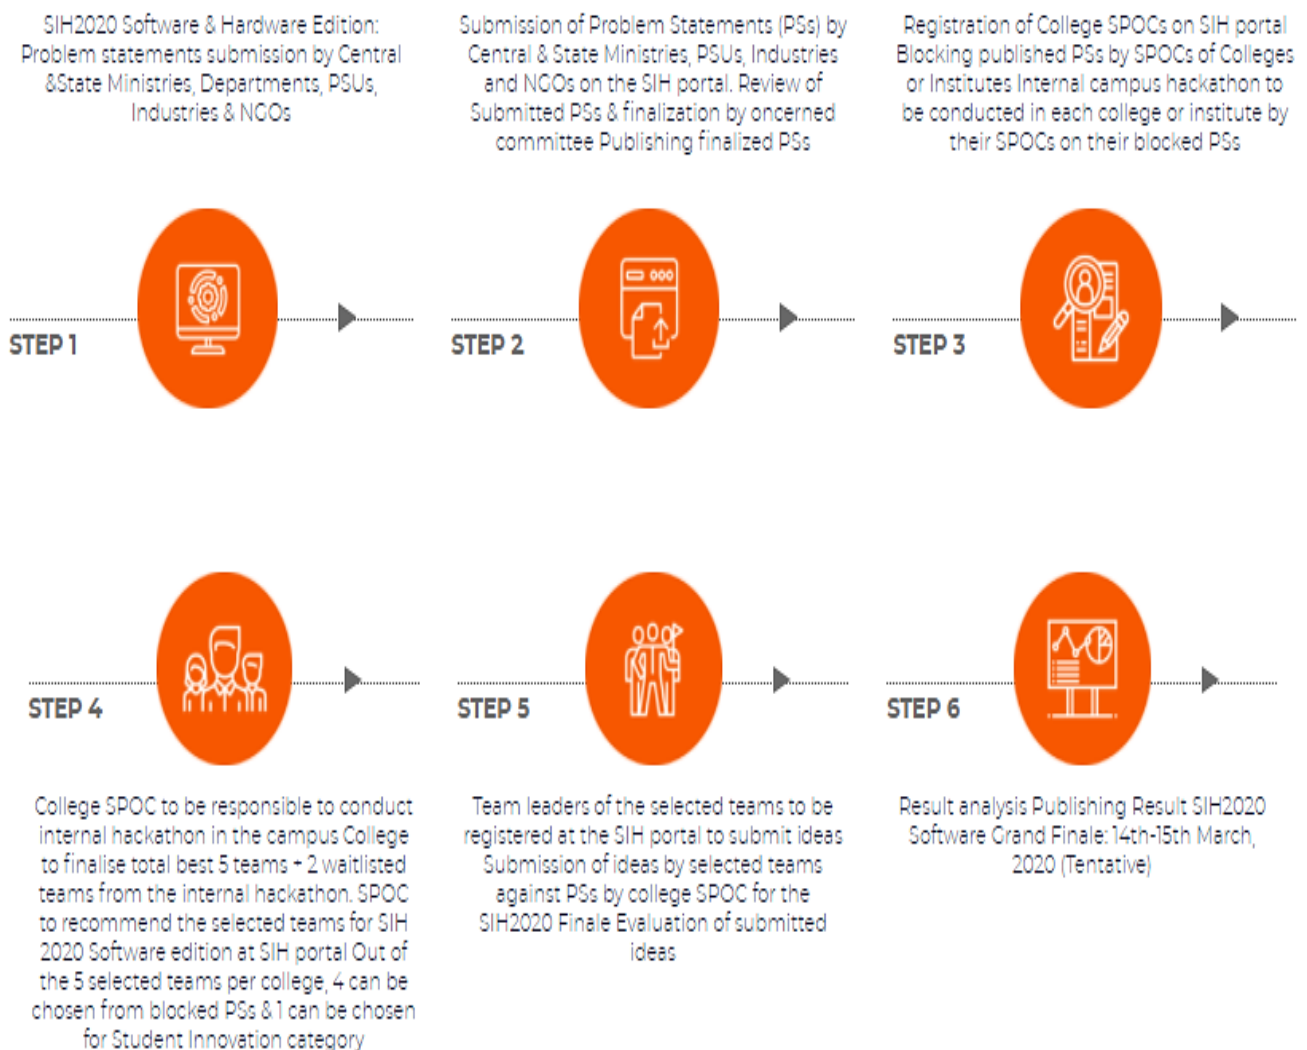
SIH2020 Software & Hardware Edition: Problem statements submission by Central &State Ministries, Departments, PSUs, Industries & NGOs

STEP 1

Submission of Problem Statements (PSs) by Central & State Ministries, PSUs, Industries and NGOs on the SIH portal. Review of Submitted PSs & finalization by oncerned committee Publishing finalized PSs

STEP 2

Registration of College SPOCs on SIH portal Blocking published PSs by SPOCs of Colleges or Institutes Internal campus hackathon to be conducted in each college or institute by their SPOCs on their blocked PSs

STEP 3

STEP 4

College SPOC to be responsible to conduct internal hackathon in the campus College to finalise total best 5 teams + 2 waitlisted teams from the internal hackathon. SPOC to recommend the selected teams for SIH 2020 Software edition at SIH portal Out of the 5 selected teams per college, 4 can be chosen from blocked PSs & 1 can be chosen for Student Innovation category

STEP 5

Team leaders of the selected teams to be registered at the SIH portal to submit ideas Submission of ideas by selected teams against PSs by college SPOC for the SIH2020 Finale Evaluation of submitted ideas

STEP 6

Result analysis Publishing Result SIH2020 Software Grand Finale: 14th-15th March, 2020 (Tentative)